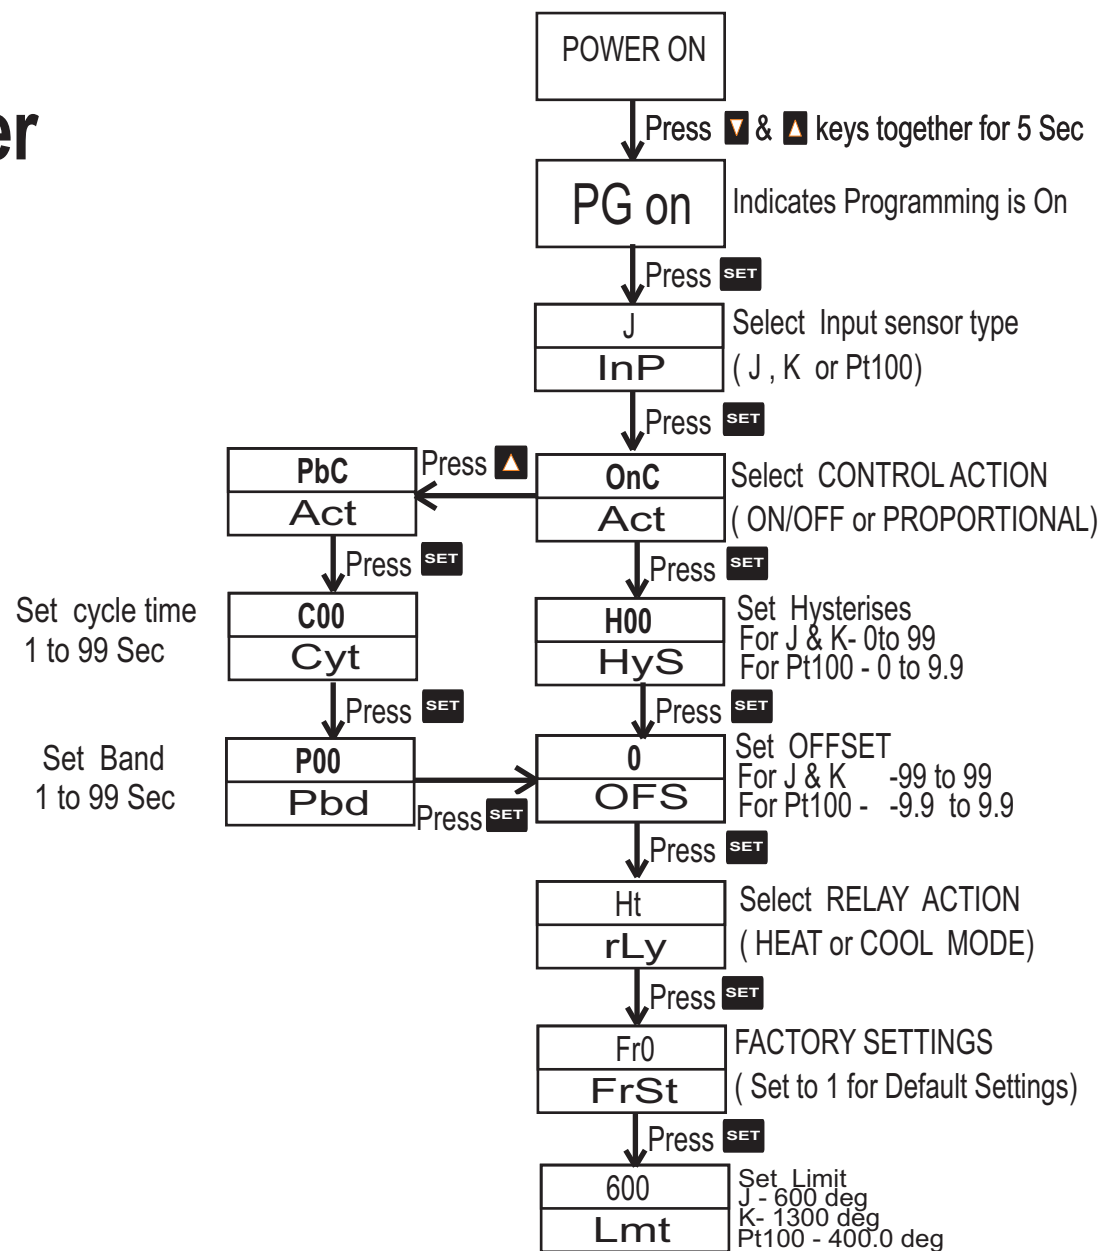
er

POWER ON

Press ▼ & ▲ keys together for 5 Sec

PG on

Indicates Programming is On

Press SET

J
InP

Select Input sensor type
( J , K or Pt100)

Press SET

PbC
Act

Press ▲

OnC
Act

Select CONTROL ACTION
( ON/OFF or PROPORTIONAL)

Press SET

Press SET

Set cycle time
1 to 99 Sec

C00
Cyt

H00
HyS

Set Hysterises
For J & K- 0to 99
For Pt100 - 0 to 9.9

Press SET

Press SET

Set Band
1 to 99 Sec

P00
Pbd

Press SET

0
OFS

Set OFFSET
For J & K -99 to 99
For Pt100 - -9.9 to 9.9

Press SET

Ht
rLy

Select RELAY ACTION
( HEAT or COOL MODE)

Press SET

Fr0
FrSt

FACTORY SETTINGS
( Set to 1 for Default Settings)

Press SET

600
Lmt

Set Limit
J - 600 deg
K- 1300 deg
Pt100 - 400.0 deg